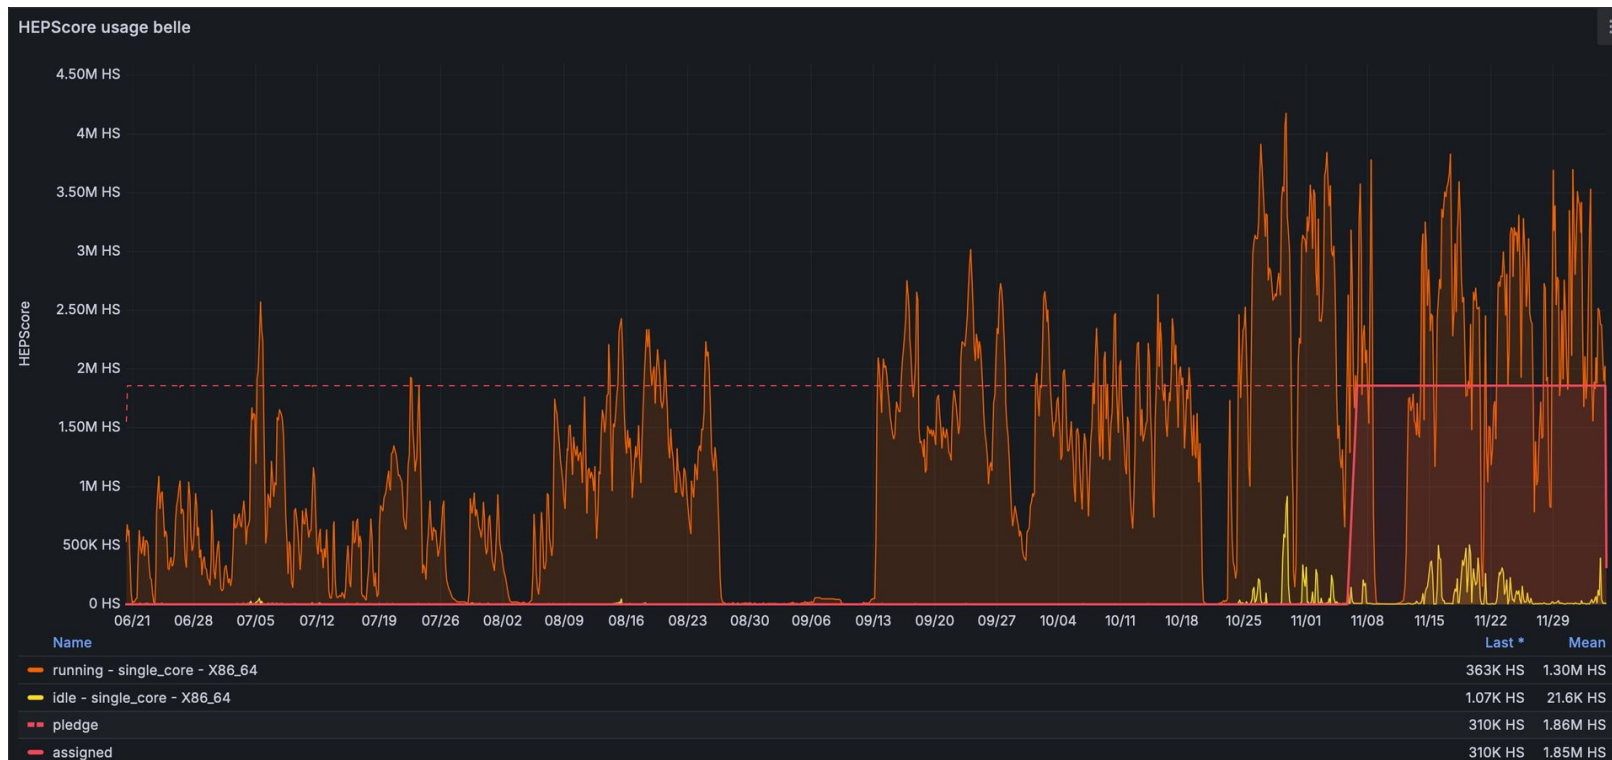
HEPScore usage belle

HEPScore

4.50M HS
4M HS
3.50M HS
3M HS
2.50M HS
2M HS
1.50M HS
1M HS
500K HS
0 HS

06/21 06/28 07/05 07/12 07/19 07/26 08/02 08/09 08/16 08/23 08/30 09/06 09/13 09/20 09/27 10/04 10/11 10/18 10/25 11/01 11/08 11/15 11/22 11/29

| Name | Last * | Mean |
|---|---|---|
| running - single_core - X86_64 | 363K HS | 1.30M HS |
| idle - single_core - X86_64 | 1.07K HS | 21.6K HS |
| pledge | 310K HS | 1.86M HS |
| assigned | 310K HS | 1.85M HS |